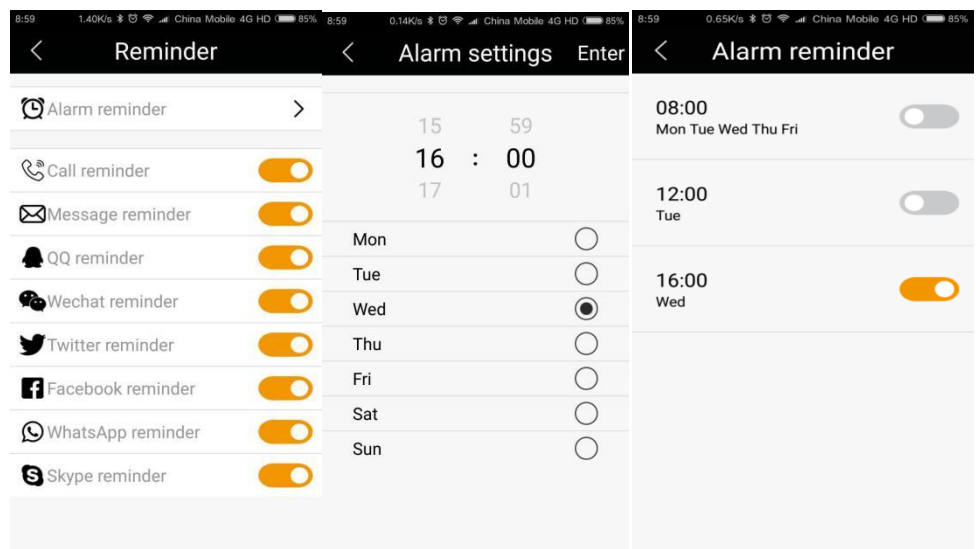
8:59 1.40K/s China Mobile 4G HD 85%

<

Reminder

Alarm reminder >

Call reminder

Message reminder

QQ reminder

Wechat reminder

Twitter reminder

Facebook reminder

WhatsApp reminder

Skype reminder

8:59 0.14K/s China Mobile 4G HD 85%

<

Alarm settings

Enter

15 59
16 : 00
17 01

Mon

Tue

Wed

Thu

Fri

Sat

Sun

8:59 0.65K/s China Mobile 4G HD 85%

<

Alarm reminder

08:00
Mon Tue Wed Thu Fri

12:00
Tue

16:00
Wed